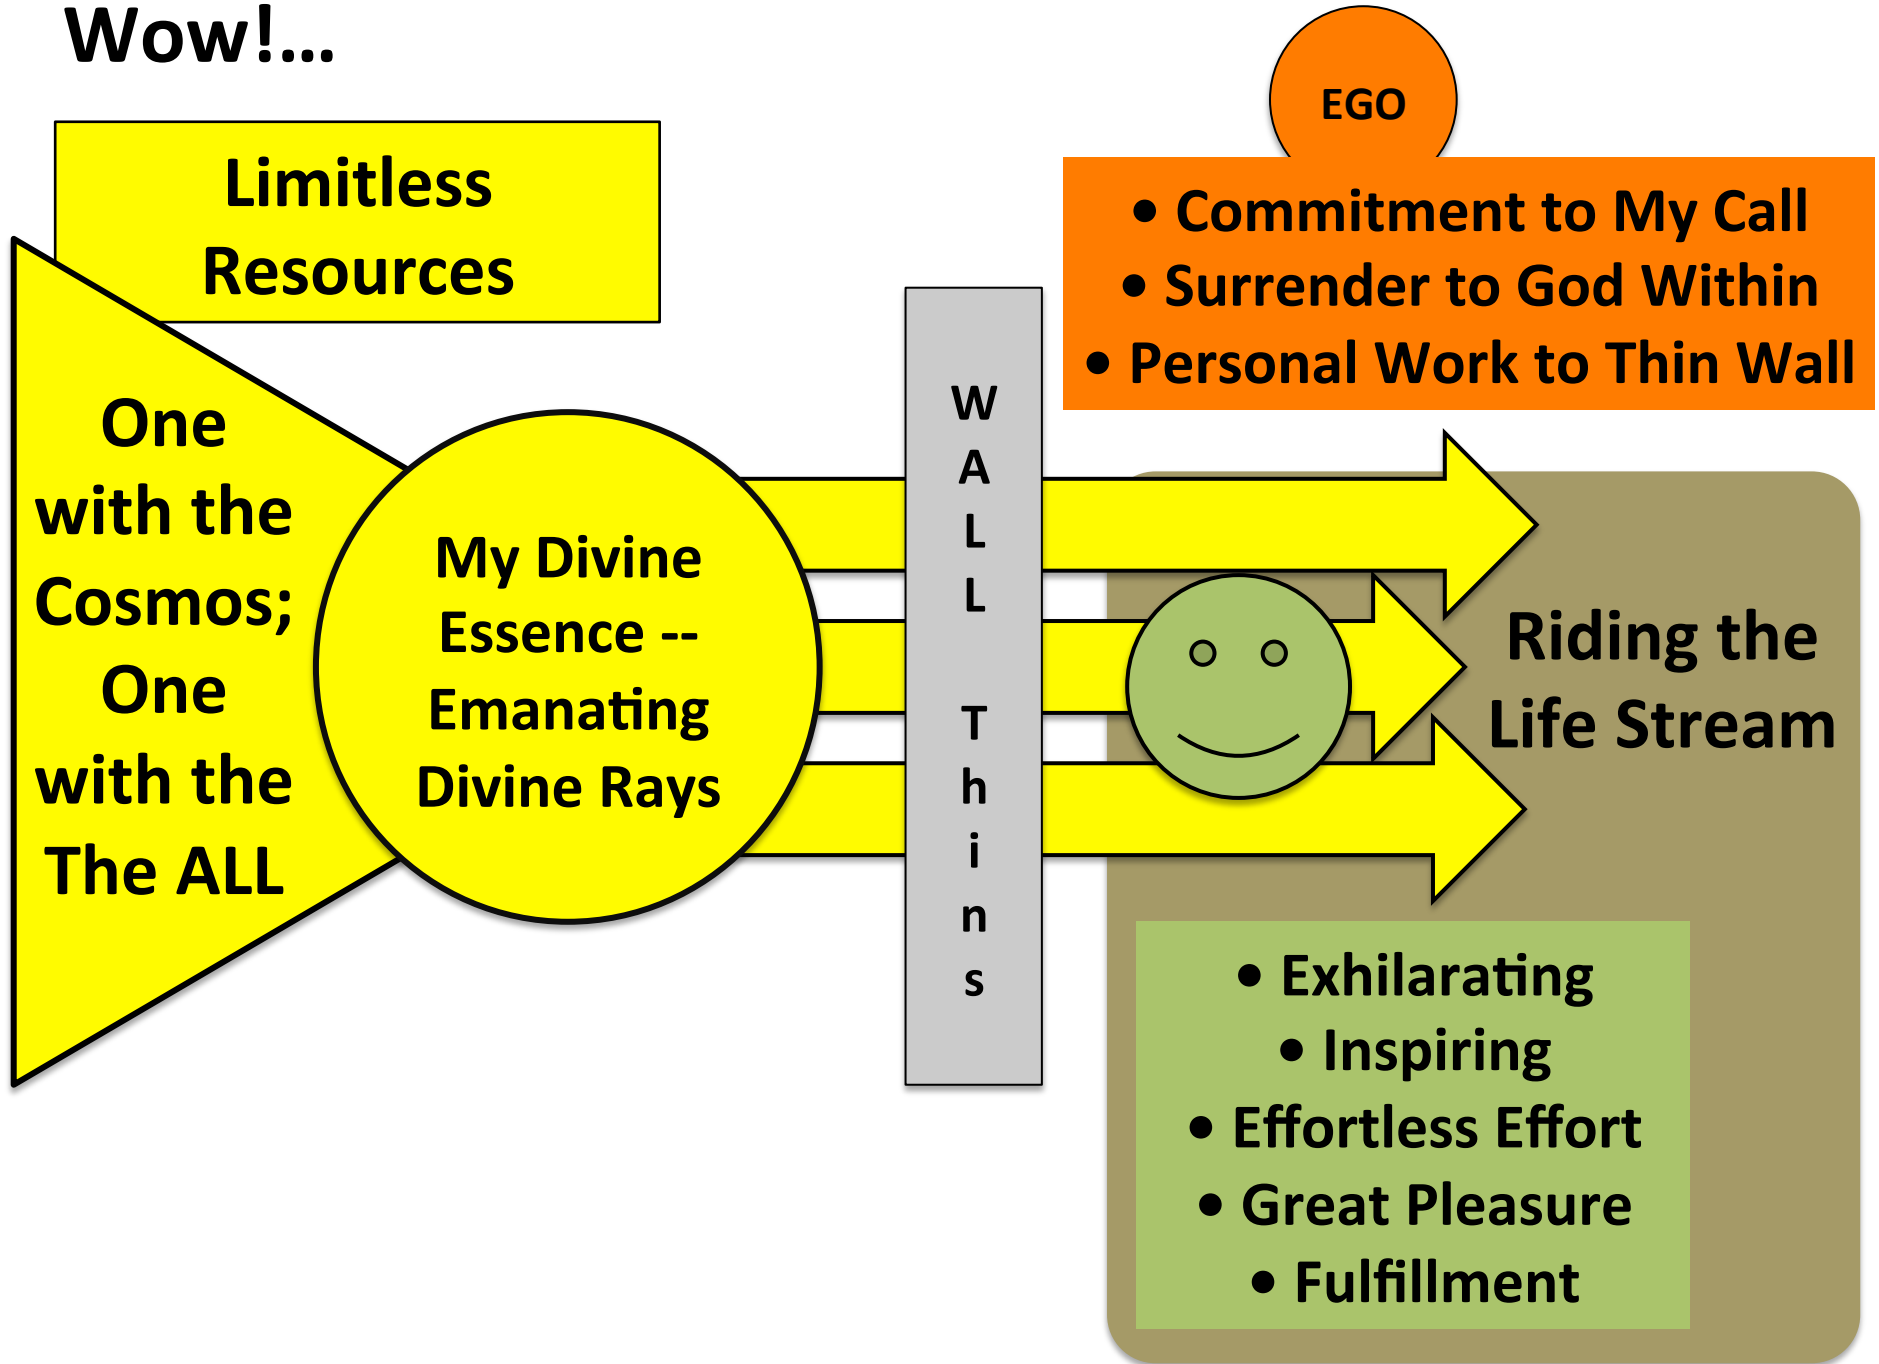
Wow!...

Limitless Resources

One with the Cosmos; One with the The ALL

My Divine Essence -- Emanating Divine Rays

WALL Thins

EGO

• Commitment to My Call
• Surrender to God Within
• Personal Work to Thin Wall

Riding the Life Stream

• Exhilarating
• Inspiring
• Effortless Effort
• Great Pleasure
• Fulfillment